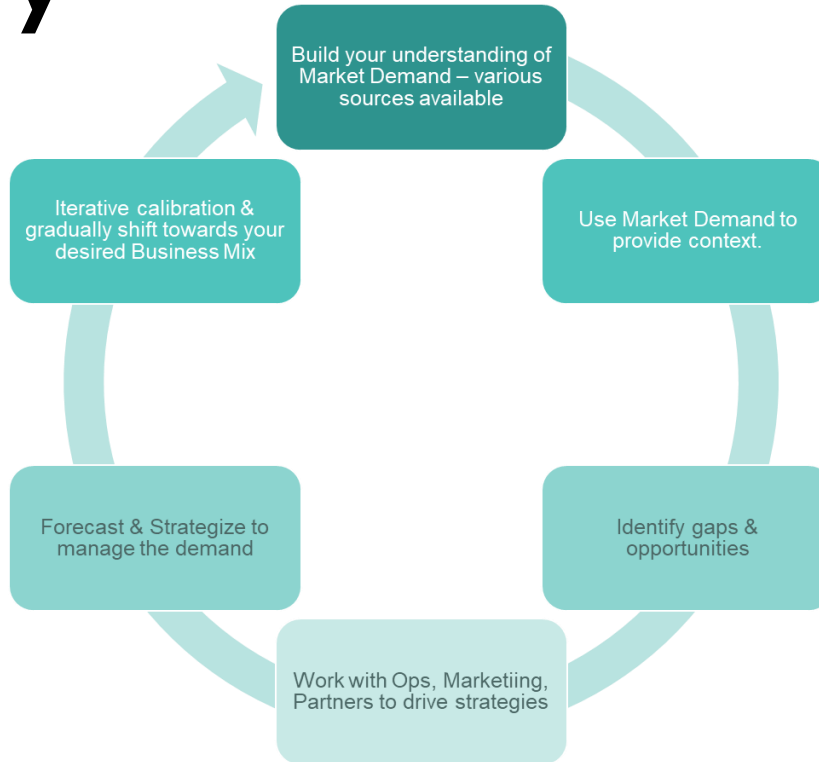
Build your understanding of Market Demand – various sources available

Use Market Demand to provide context.

Identify gaps & opportunities

Work with Ops, Marketiing, Partners to drive strategies

Forecast & Strategize to manage the demand

Iterative calibration & gradually shift towards your desired Business Mix